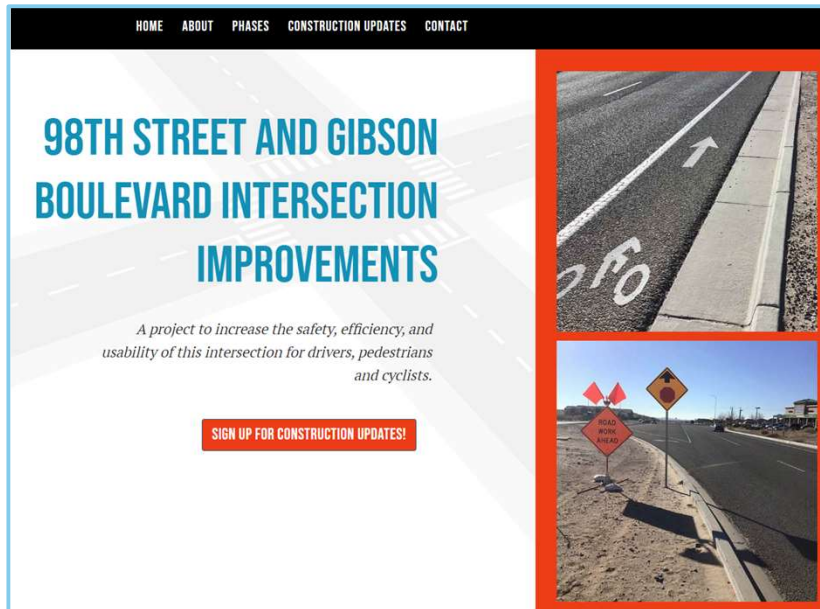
HOME ABOUT PHASES CONSTRUCTION UPDATES CONTACT

98TH STREET AND GIBSON BOULEVARD INTERSECTION IMPROVEMENTS

A project to increase the safety, efficiency, and usability of this intersection for drivers, pedestrians and cyclists.

SIGN UP FOR CONSTRUCTION UPDATES!

ROAD WORK AHEAD